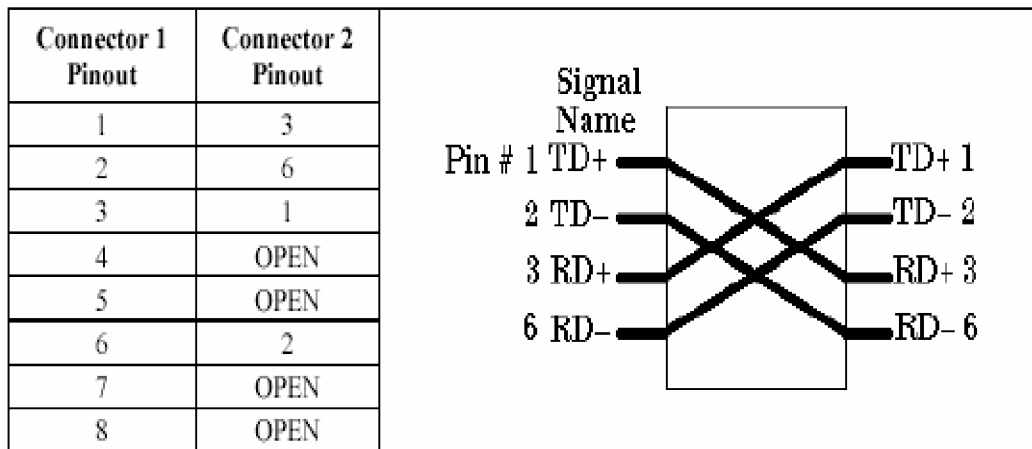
| Connector 1 Pinout | Connector 2 Pinout |
|---|---|
| 1 | 3 |
| 2 | 6 |
| 3 | 1 |
| 4 | OPEN |
| 5 | OPEN |
| 6 | 2 |
| 7 | OPEN |
| 8 | OPEN |

Signal Name

Pin # 1 TD+
2 TD–
3 RD+
6 RD–

TD+ 1
TD– 2
RD+ 3
RD– 6